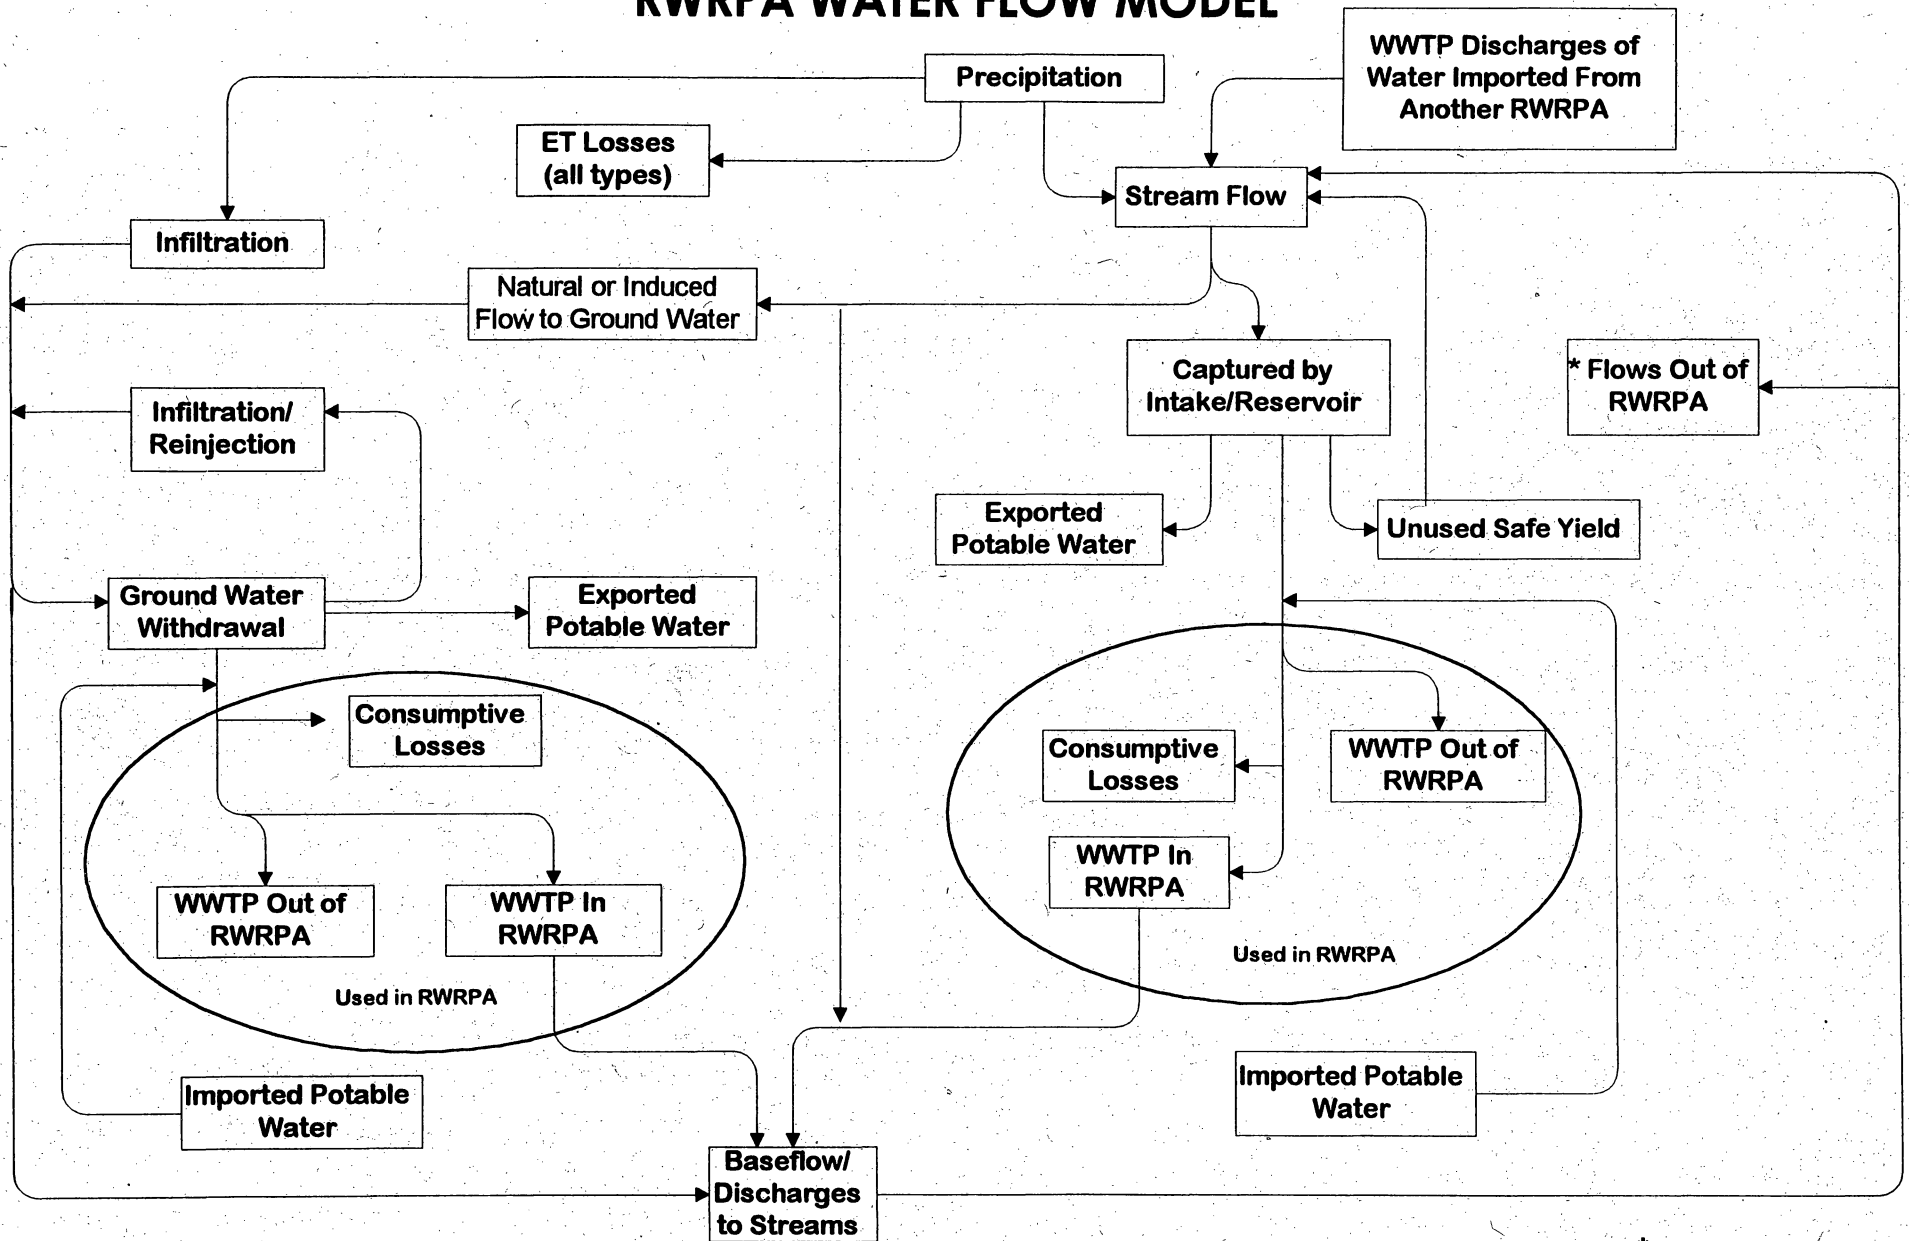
RWRPA WATER FLOW MODEL

Precipitation

WWTP Discharges of Water Imported From Another RWRPA

ET Losses (all types)

Stream Flow

Infiltration

Natural or Induced Flow to Ground Water

Captured by Intake/Reservoir

* Flows Out of RWRPA

Infiltration/ Reinjection

Exported Potable Water

Unused Safe Yield

Ground Water Withdrawal

Exported Potable Water

Consumptive Losses

Consumptive Losses

WWTP Out of RWRPA

WWTP In RWRPA

WWTP Out of RWRPA

WWTP In RWRPA

Used in RWRPA

Used in RWRPA

Imported Potable Water

Imported Potable Water

Baseflow/ Discharges to Streams